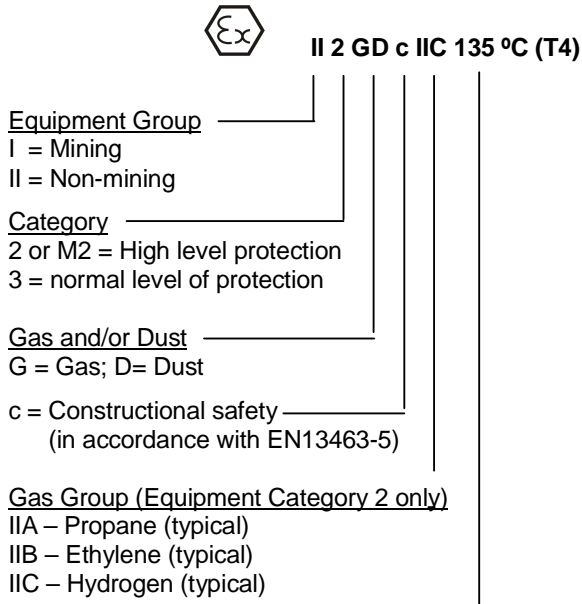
Ex

II 2 GD c IIC 135 ºC (T4)

Equipment Group
I = Mining
II = Non-mining

Category
2 or M2 = High level protection
3 = normal level of protection

Gas and/or Dust
G = Gas; D= Dust

c = Constructional safety
(in accordance with EN13463-5)

Gas Group (Equipment Category 2 only)
IIA – Propane (typical)
IIB – Ethylene (typical)
IIC – Hydrogen (typical)